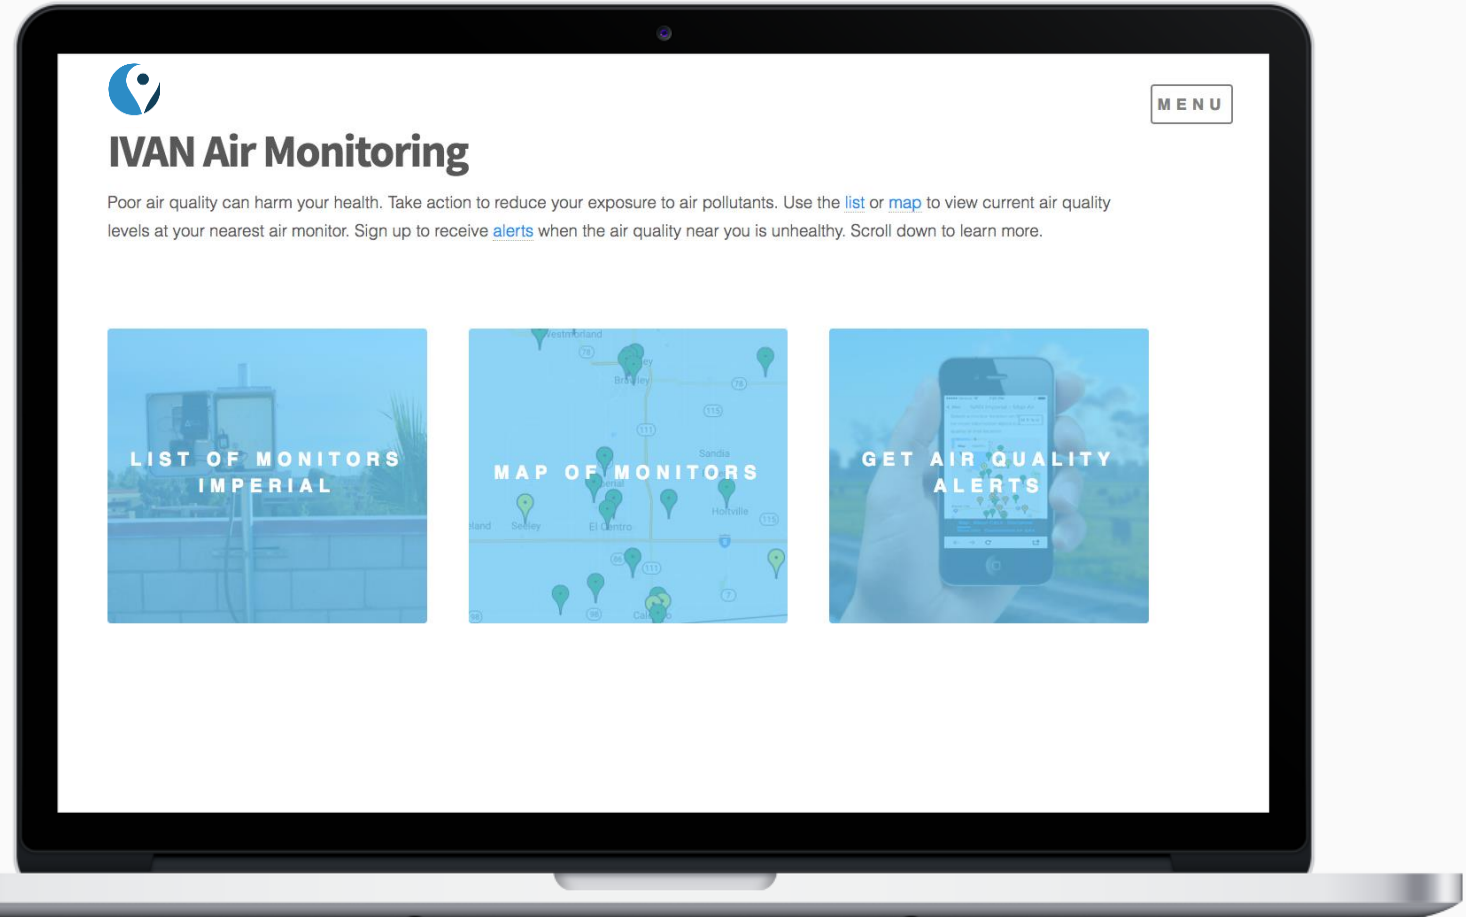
MENU

IVAN Air Monitoring

Poor air quality can harm your health. Take action to reduce your exposure to air pollutants. Use the list or map to view current air quality levels at your nearest air monitor. Sign up to receive alerts when the air quality near you is unhealthy. Scroll down to learn more.

LIST OF MONITORS IMPERIAL

Westmorland
Brawley
Sandia
Holtville
Seeley
El Centro
Calexico

MAP OF MONITORS

GET AIR QUALITY ALERTS